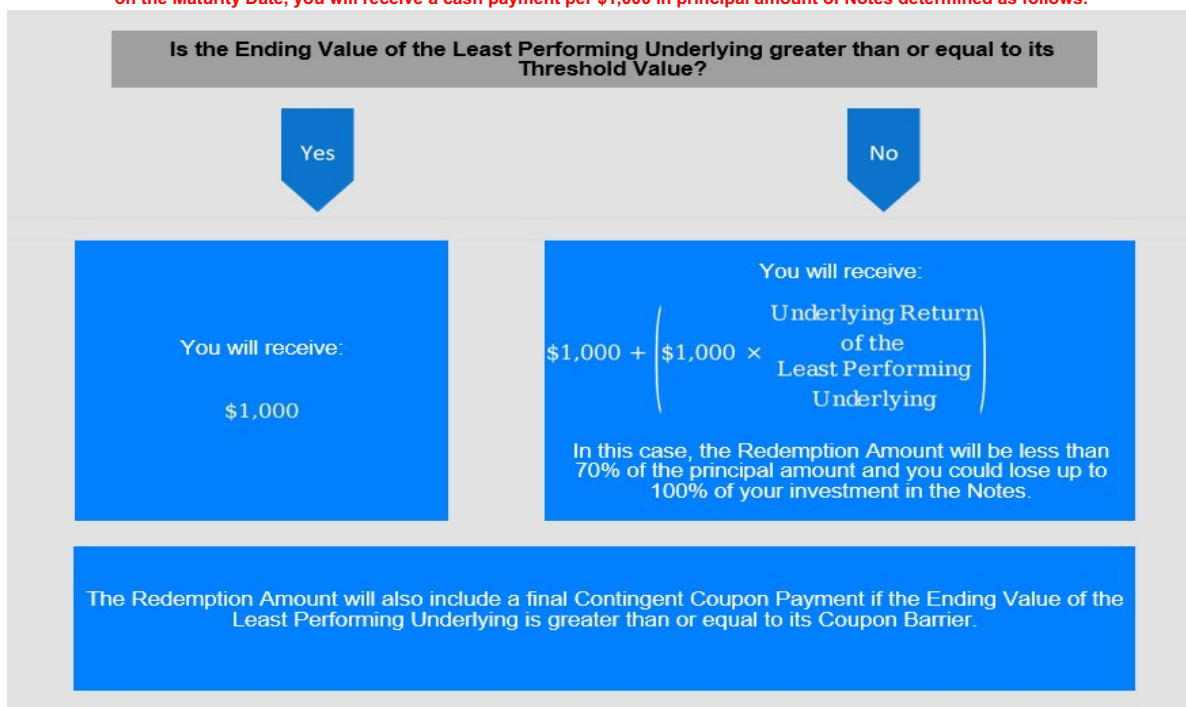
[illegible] Maturity Date, you will receive a cash payment per $1,000 in principal amount of Notes determined as follows:

Is the Ending Value of the Least Performing Underlying greater than or equal to its Threshold Value?

Yes

No

You will receive:

$1,000

You will receive:

$\$1,000 + \left(\$1,000 \times \begin{array}{c}\text{Underlying Return} \\ \text{of the} \\ \text{Least Performing} \\ \text{Underlying}\end{array}\right)$

In this case, the Redemption Amount will be less than 70% of the principal amount and you could lose up to 100% of your investment in the Notes.

The Redemption Amount will also include a final Contingent Coupon Payment if the Ending Value of the Least Performing Underlying is greater than or equal to its Coupon Barrier.